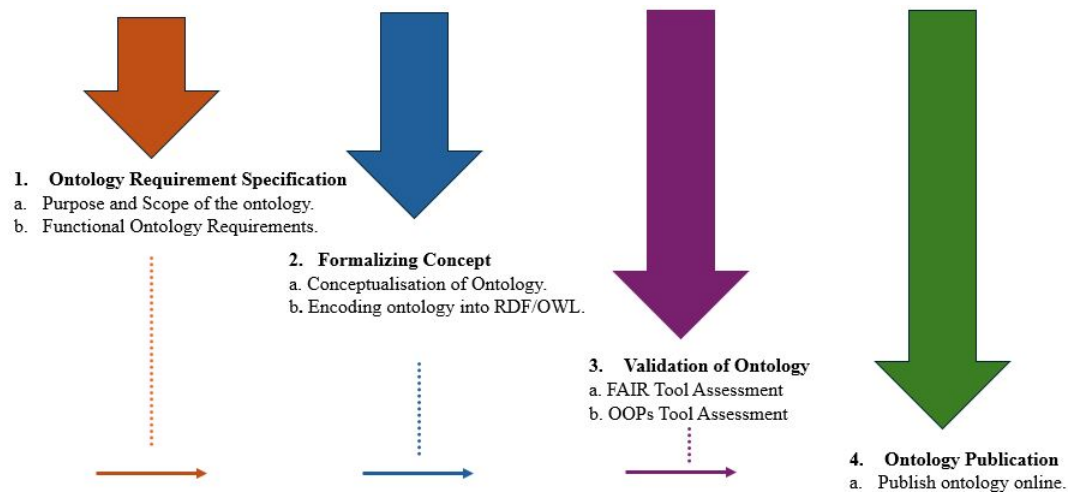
1. Ontology Requirement Specification
a. Purpose and Scope of the ontology.
b. Functional Ontology Requirements.

2. Formalizing Concept
a. Conceptualisation of Ontology.
b. Encoding ontology into RDF/OWL.

3. Validation of Ontology
a. FAIR Tool Assessment
b. OOPs Tool Assessment

4. Ontology Publication
a. Publish ontology online.